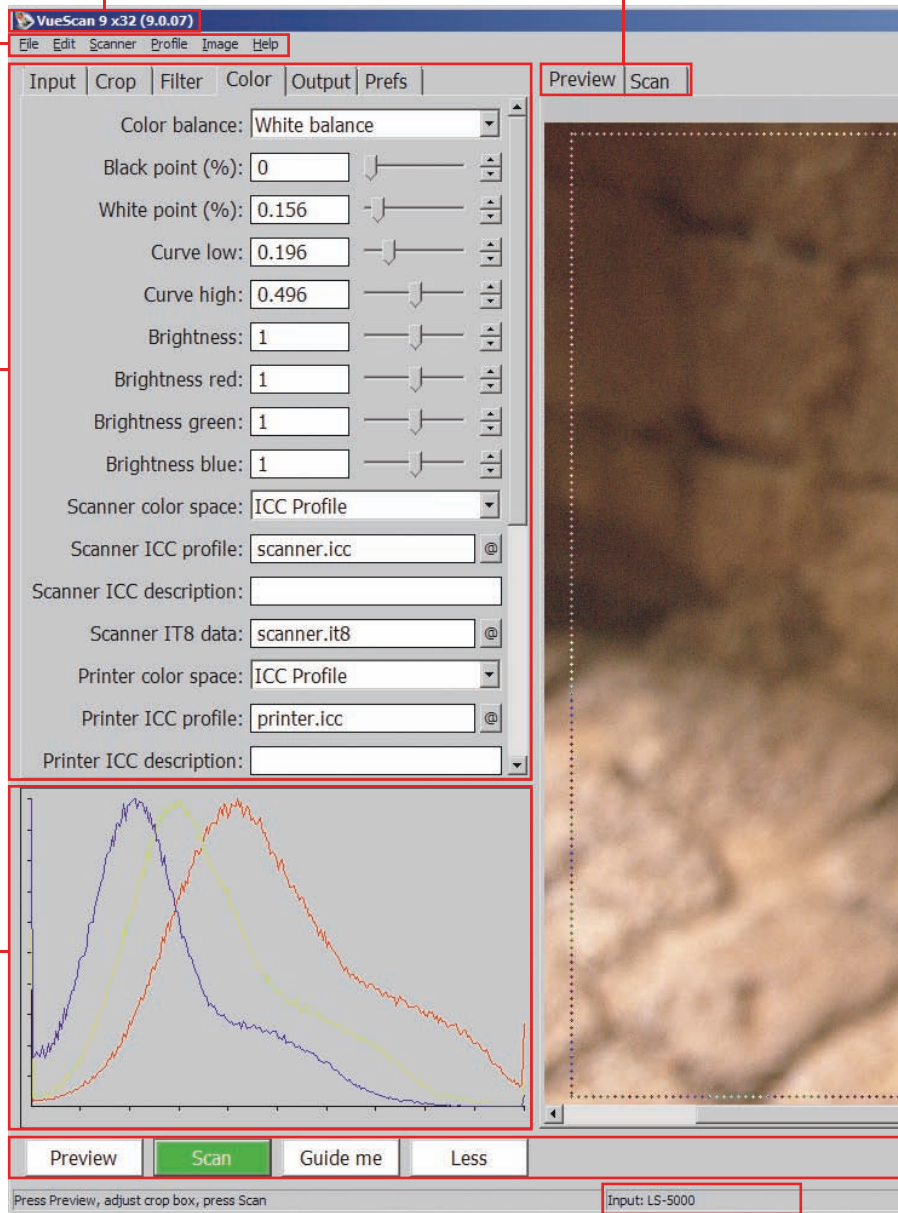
VueScan 9 x32 (9.0.07)

File Edit Scanner Profile Image Help

Input | Crop | Filter | Color | Output | Prefs

Preview | Scan

Color balance: White balance

Black point (%): 0

White point (%): 0.156

Curve low: 0.196

Curve high: 0.496

Brightness: 1

Brightness red: 1

Brightness green: 1

Brightness blue: 1

Scanner color space: ICC Profile

Scanner ICC profile: scanner.icc @

Scanner ICC description:

Scanner IT8 data: scanner.it8 @

Printer color space: ICC Profile

Printer ICC profile: printer.icc @

Printer ICC description:

Preview | Scan | Guide me | Less

Press Preview, adjust crop box, press Scan

Input: LS-5000